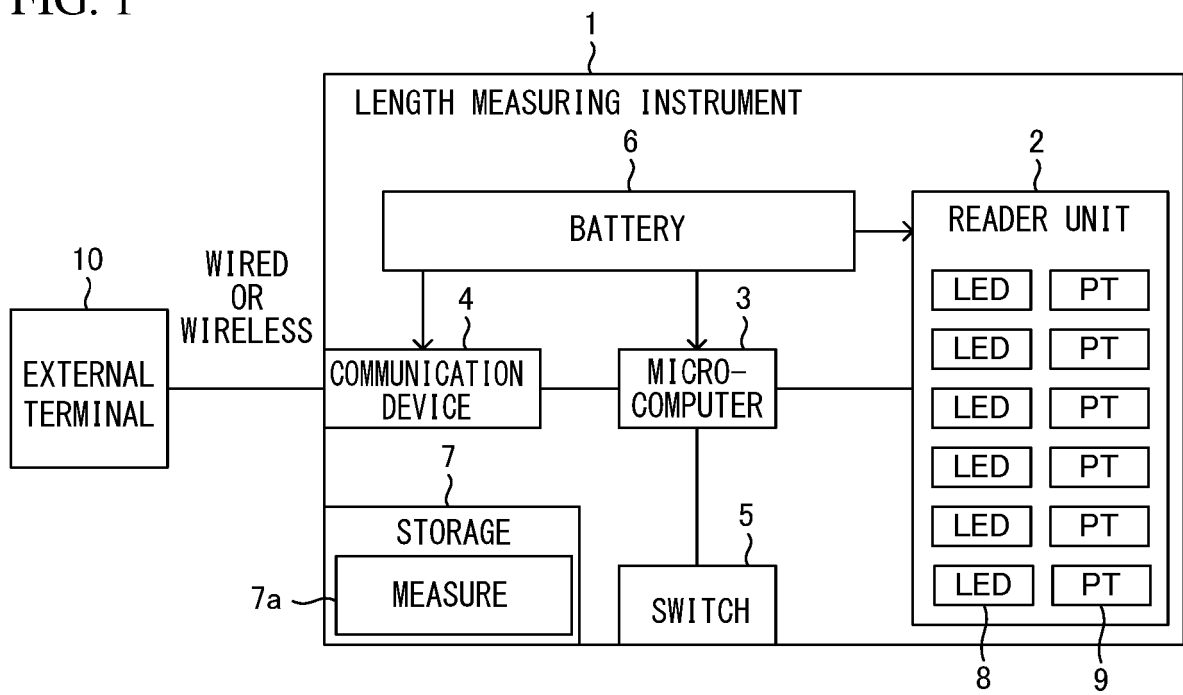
FIG. 1

1

LENGTH MEASURING INSTRUMENT

6

2

BATTERY

READER UNIT

10

WIRED OR WIRELESS

4

3

EXTERNAL TERMINAL

COMMUNICATION DEVICE

MICRO-COMPUTER

LED PT

LED PT

LED PT

LED PT

LED PT

LED PT

7

STORAGE

5

7a

MEASURE

SWITCH

8

9